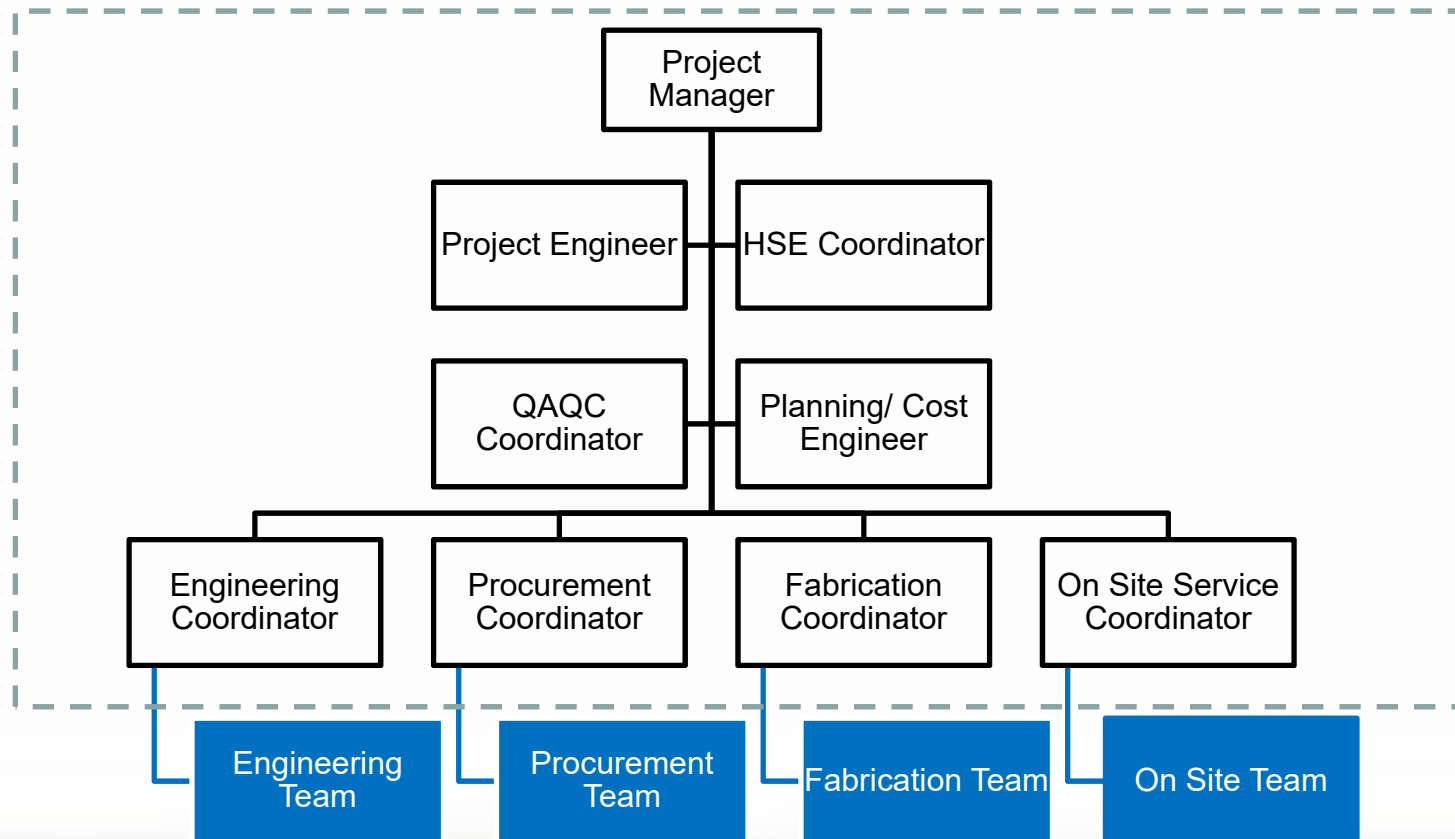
Project Manager

Project Engineer

HSE Coordinator

QAQC Coordinator

Planning/ Cost Engineer

Engineering Coordinator

Procurement Coordinator

Fabrication Coordinator

On Site Service Coordinator

Engineering Team

Procurement Team

Fabrication Team

On Site Team